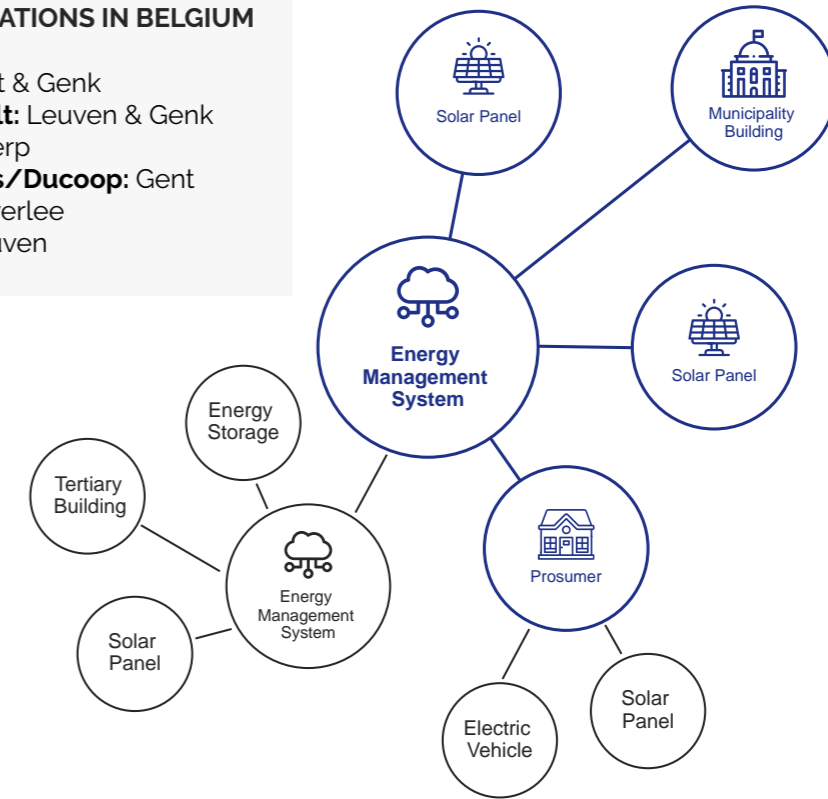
ATIONS IN BELGIUM

t & Genk
t: Leuven & Genk
erp
s/Ducoop: Gent
erlee
uven

Solar Panel

Municipality Building

Energy Management System

Solar Panel

Energy Storage

Tertiary Building

Energy Management System

Prosumer

Solar Panel

Electric Vehicle

Solar Panel